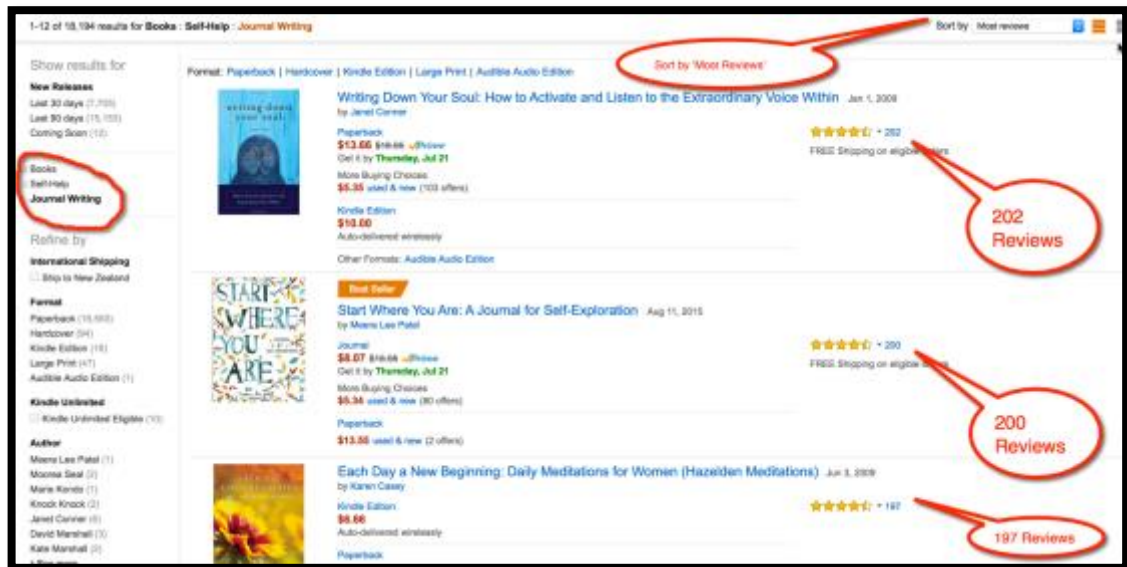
1-12 of 18,194 results for Books : Self-Help : Journal Writing

Sort by Most reviews

Sort by 'Most Reviews'

Show results for

New Releases
Last 30 days (7,705)
Last 90 days (15,155)
Coming Soon (12)

Books
Self-Help
Journal Writing

Refine by

International Shipping
Ship to New Zealand

Format
Paperback (15,663)
Hardcover (94)
Kindle Edition (16)
Large Print (47)
Audible Audio Edition (1)

Kindle Unlimited
Kindle Unlimited Eligible (10)

Author
Meera Lee Patel (1)
Moonsa Seal (2)
Marie Kondo (1)
Knock Knock (2)
Janet Conner (6)
David Marshall (3)
Kate Marshall (2)
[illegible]

Format: Paperback | Hardcover | Kindle Edition | Large Print | Audible Audio Edition

Writing Down Your Soul: How to Activate and Listen to the Extraordinary Voice Within Jan 1, 2009
by Janet Conner
Paperback
$13.66 $16.95 Prime
Get it by Thursday, Jul 21
More Buying Choices
$5.35 used & new (103 offers)
Kindle Edition
$10.00
Auto-delivered wirelessly
Other Formats: Audible Audio Edition
202
FREE Shipping on eligible orders

202 Reviews

Best Seller
Start Where You Are: A Journal for Self-Exploration Aug 11, 2015
by Meera Lee Patel
Journal
$8.07 $16.00 Prime
Get it by Thursday, Jul 21
More Buying Choices
$5.34 used & new (80 offers)
Paperback
$13.55 used & new (2 offers)
200
FREE Shipping on eligible orders

200 Reviews

Each Day a New Beginning: Daily Meditations for Women (Hazelden Meditations) Jun 3, 2009
by Karen Casey
Kindle Edition
$6.66
Auto-delivered wirelessly
Paperback
197

197 Reviews